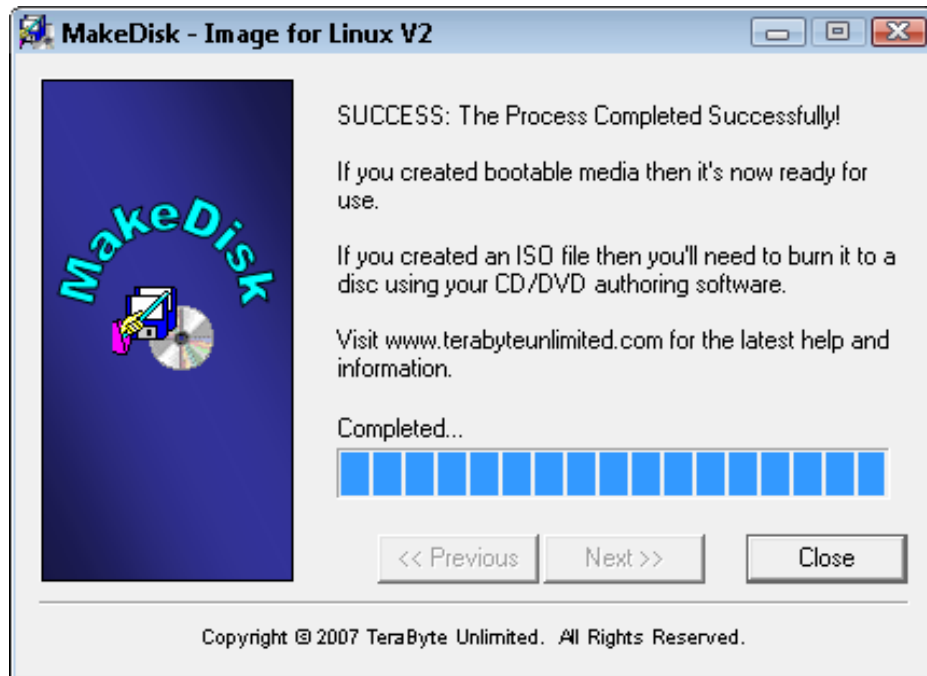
MakeDisk - Image for Linux V2

MakeDisk

SUCCESS: The Process Completed Successfully!

If you created bootable media then it's now ready for use.

If you created an ISO file then you'll need to burn it to a disc using your CD/DVD authoring software.

Visit www.terabyteunlimited.com for the latest help and information.

Completed...

<< Previous

Next >>

Close

Copyright © 2007 TeraByte Unlimited. All Rights Reserved.